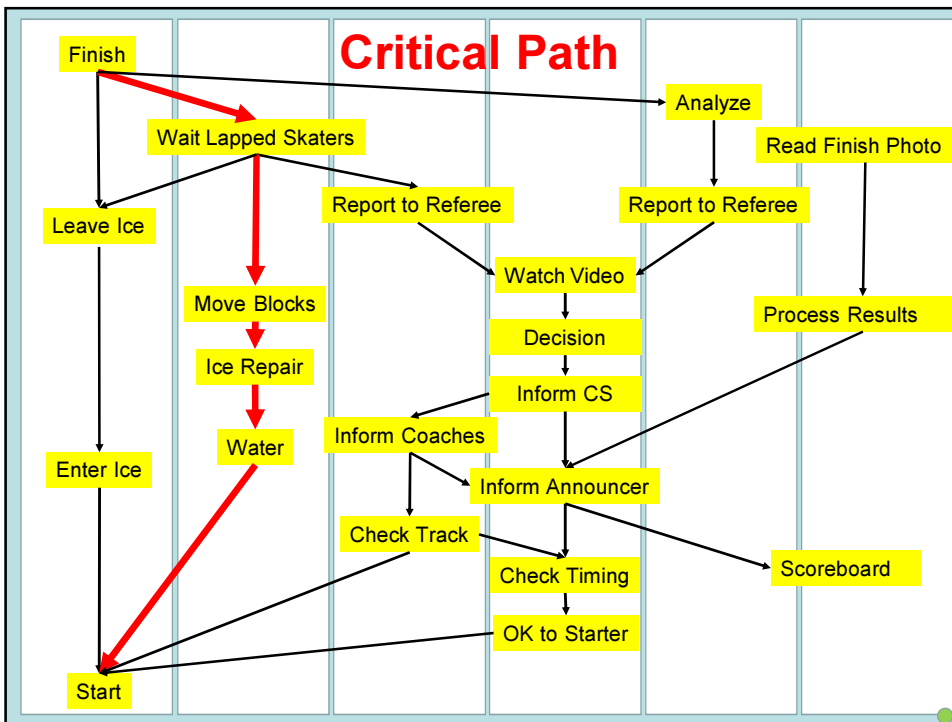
Critical Path

Finish

Wait Lapped Skaters

Analyze

Read Finish Photo

Leave Ice

Report to Referee

Report to Referee

Watch Video

Move Blocks

Process Results

Decision

Ice Repair

Inform CS

Inform Coaches

Water

Enter Ice

Inform Announcer

Check Track

Check Timing

Scoreboard

OK to Starter

Start